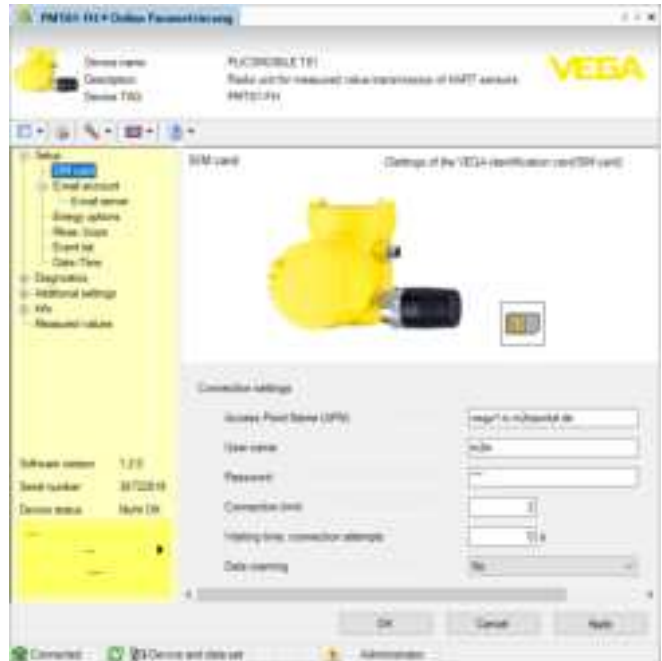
PMT61 FH Online Parametrierung

Device name
Description
Device TAG

PLICSMOBILE T61
Radio unit for measured value transmission of HART sensors
PMT61 FH

VEGA

Setup
SIM card
E-mail account
E-mail server
Energy options
Reset, Scan
Event list
Date/Time
Diagnostics
Additional settings
Info
Measured values

Software version 1.2.0
Serial number 38722819
Device status Not OK

SIM card

Settings of the VEGA identification card/SIM card

Connection settings

Access Point Name (APN) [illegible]
User name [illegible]
Password ***
Connection (min) 2
Waiting time, connection attempts 10 s
Data roaming No

OK Cancel Apply

Connected Device and data set Administrator